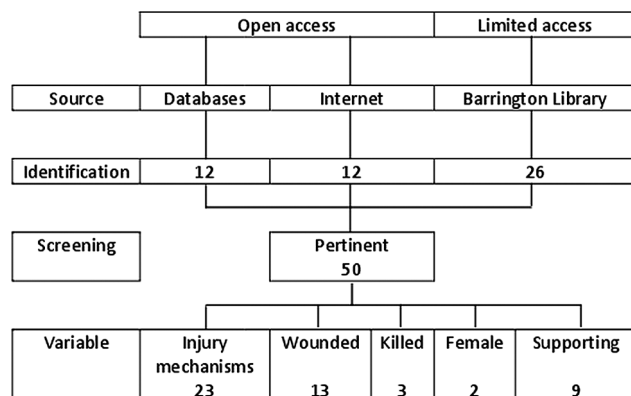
Open access

Limited access

Source

Databases

Internet

Barrington Library

Identification

12

12

26

Screening

Pertinent
50

Variable

Injury mechanisms
23

Wounded
13

Killed
3

Female
2

Supporting
9